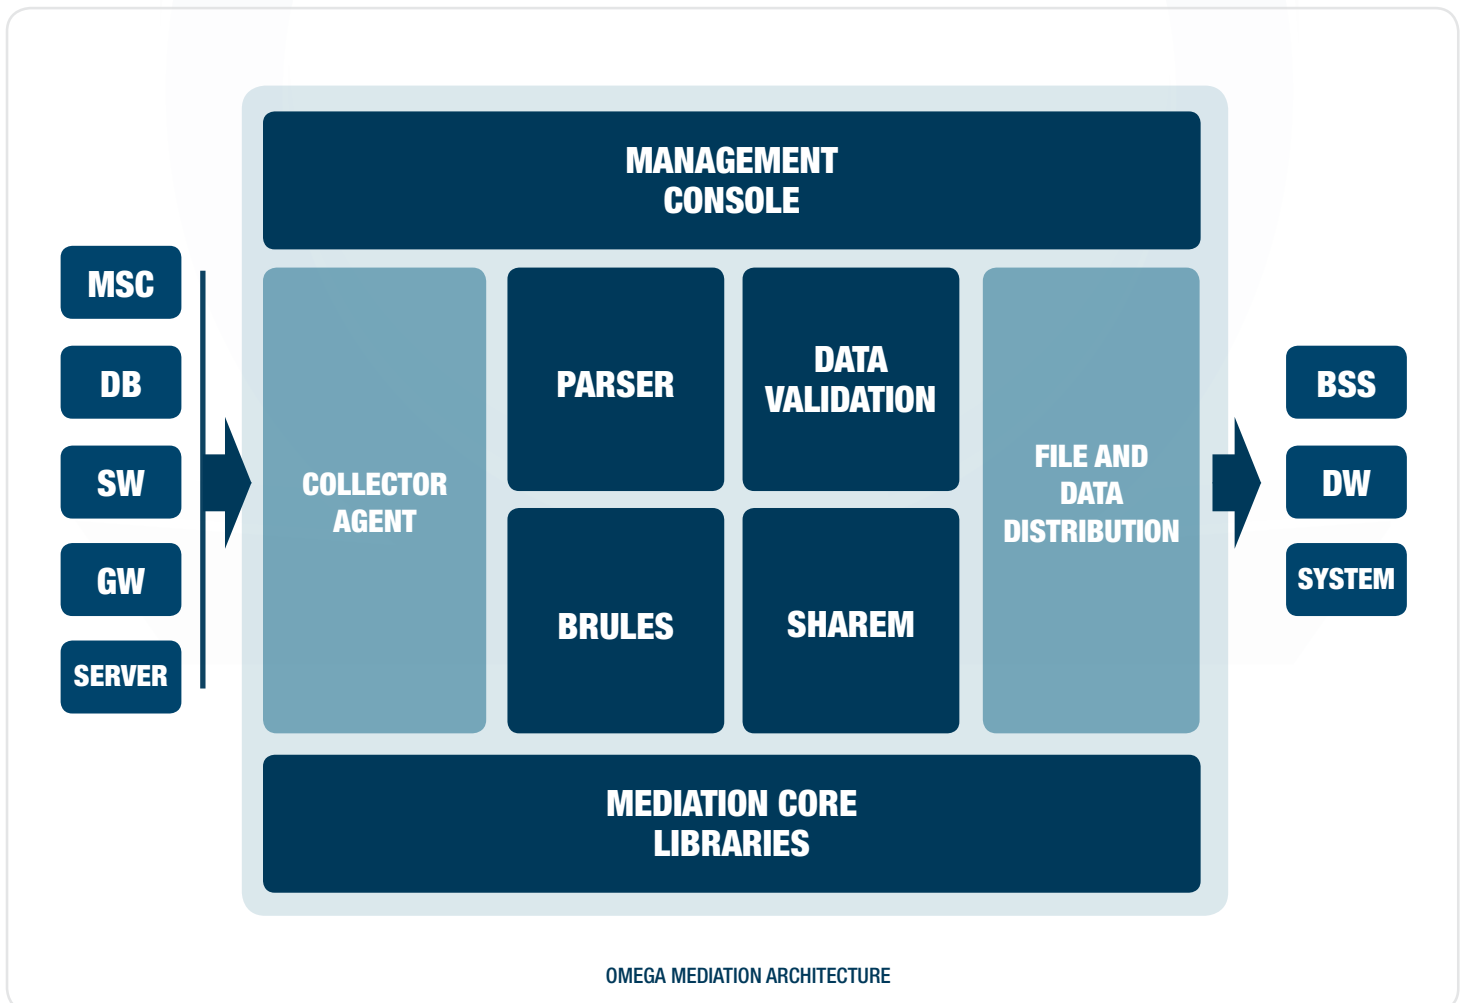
MSC

DB

SW

GW

SERVER

MANAGEMENT CONSOLE

COLLECTOR AGENT

PARSER

DATA VALIDATION

BRULES

SHAREM

FILE AND DATA DISTRIBUTION

MEDIATION CORE LIBRARIES

BSS

DW

SYSTEM

OMEGA MEDIATION ARCHITECTURE